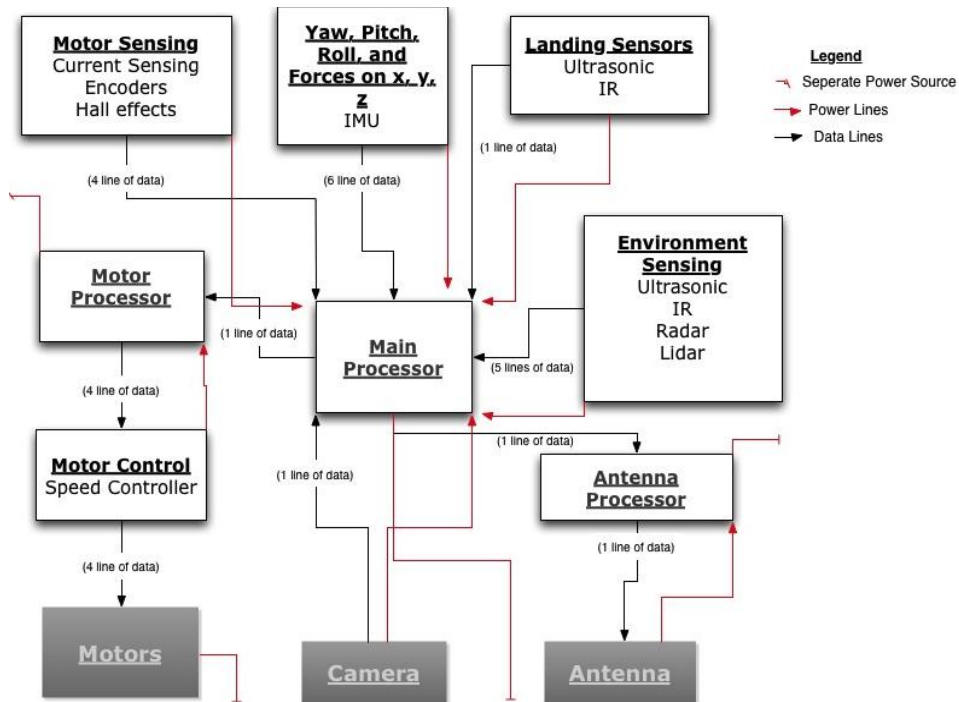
Motor Sensing
Current Sensing
Encoders
Hall effects

Yaw, Pitch, Roll, and Forces on x, y, z
IMU

Landing Sensors
Ultrasonic
IR

Legend
Seperate Power Source
Power Lines
Data Lines

(4 line of data)

(6 line of data)

(1 line of data)

Environment Sensing
Ultrasonic
IR
Radar
Lidar

Motor Processor

(1 line of data)

Main Processor

(5 lines of data)

(4 line of data)

(1 line of data)

Motor Control
Speed Controller

(1 line of data)

Antenna Processor

(1 line of data)

(4 line of data)

Motors

Camera

Antenna